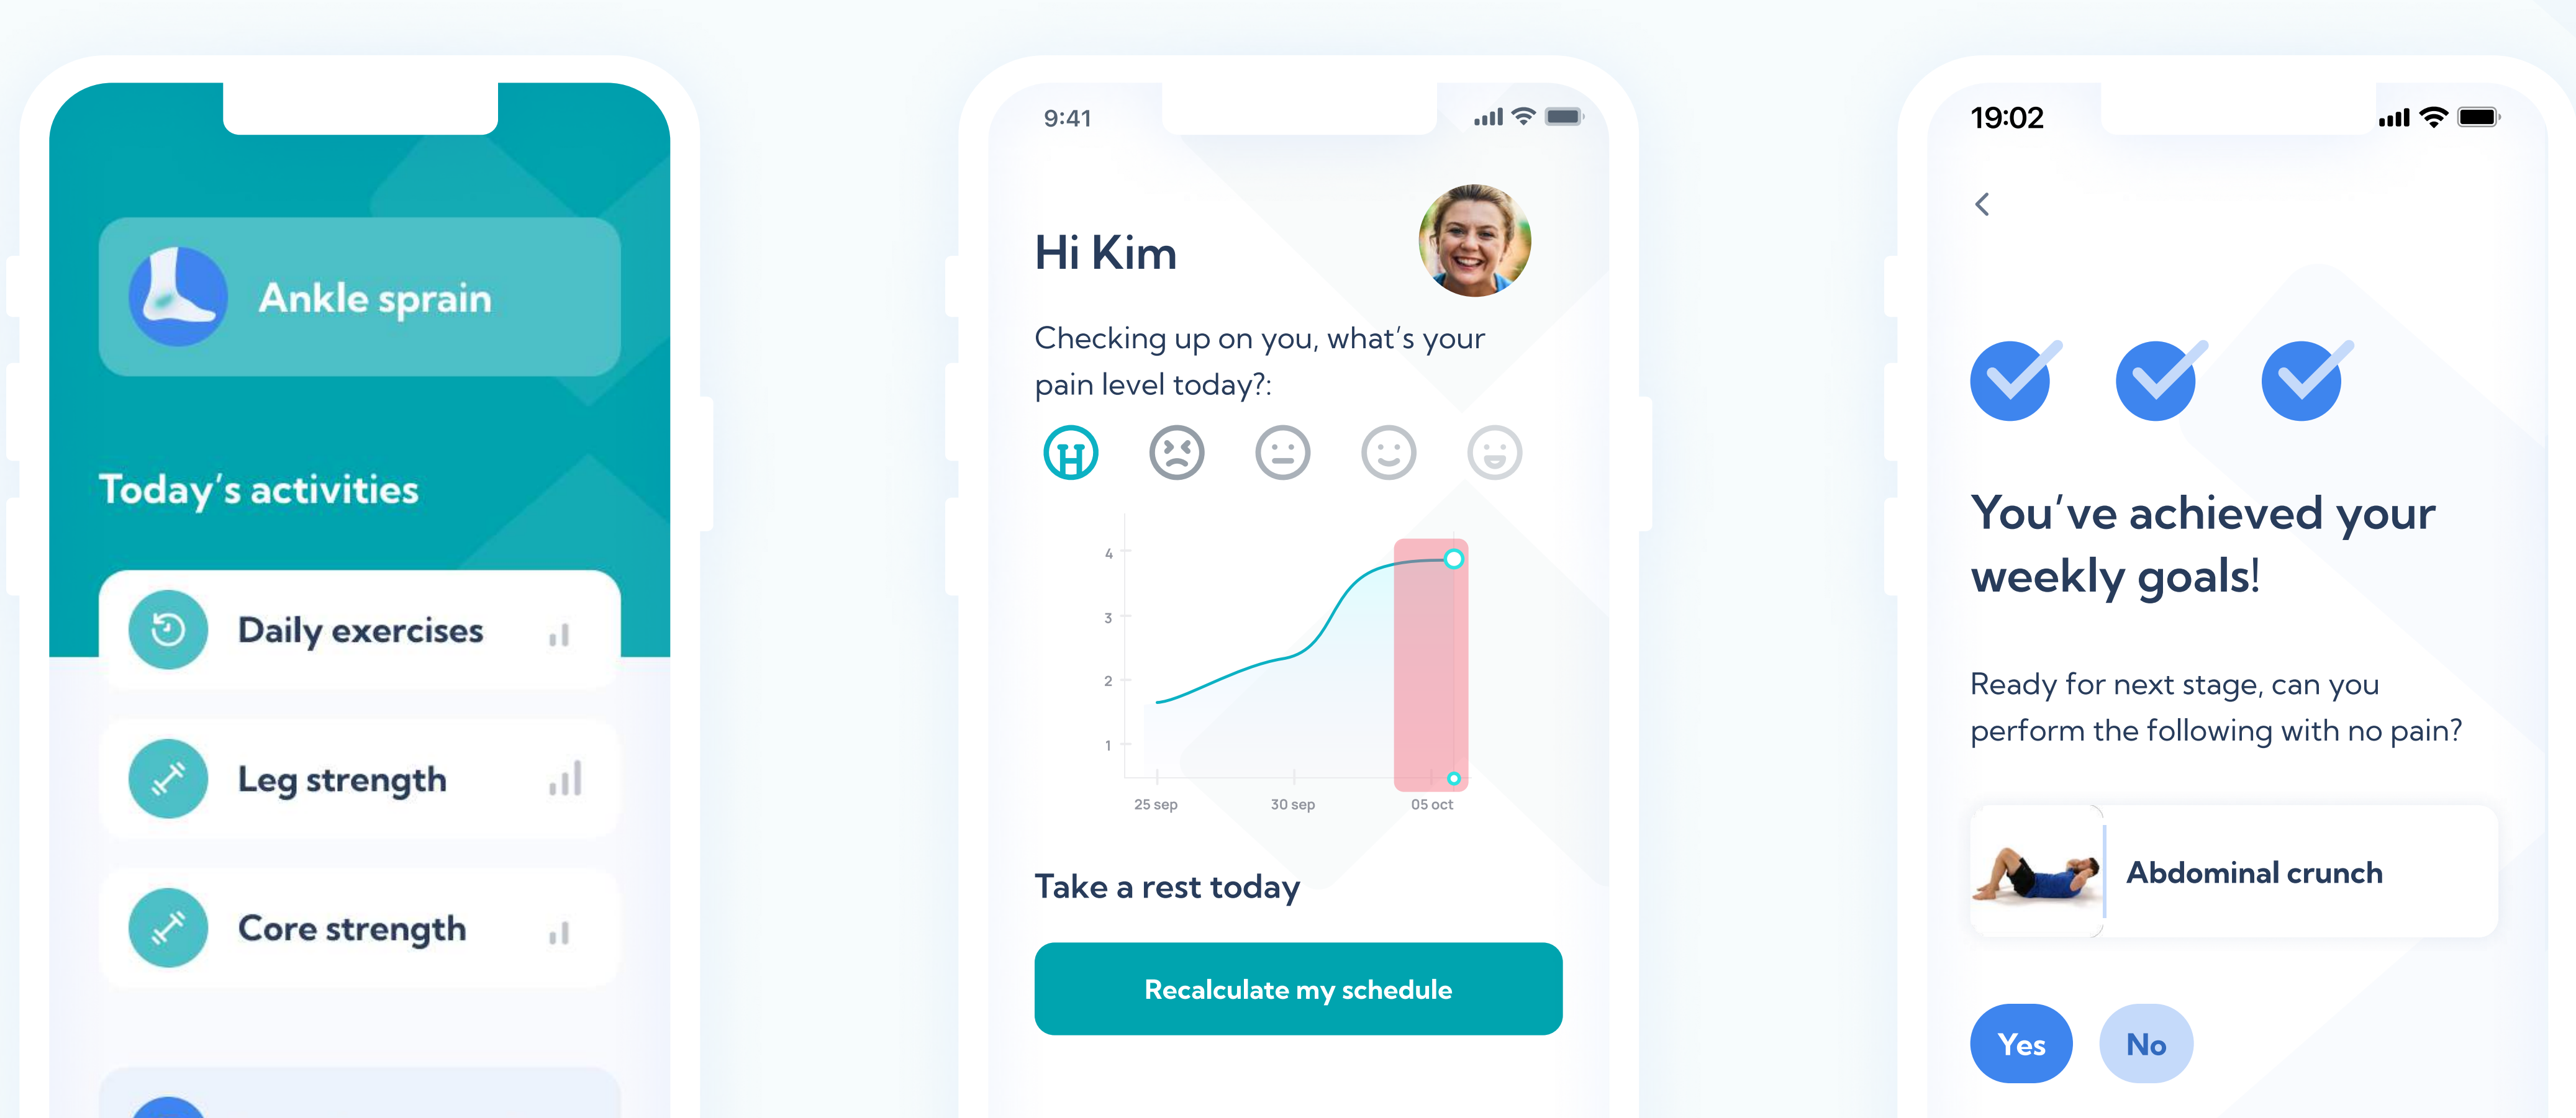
Ankle sprain

Today's activities

Daily exercises

Leg strength

Core strength

9:41

Hi Kim

Checking up on you, what's your pain level today?:

4
3
2
1
25 sep
30 sep
05 oct

Take a rest today

Recalculate my schedule

19:02

<

You've achieved your weekly goals!

Ready for next stage, can you perform the following with no pain?

Abdominal crunch

Yes
No